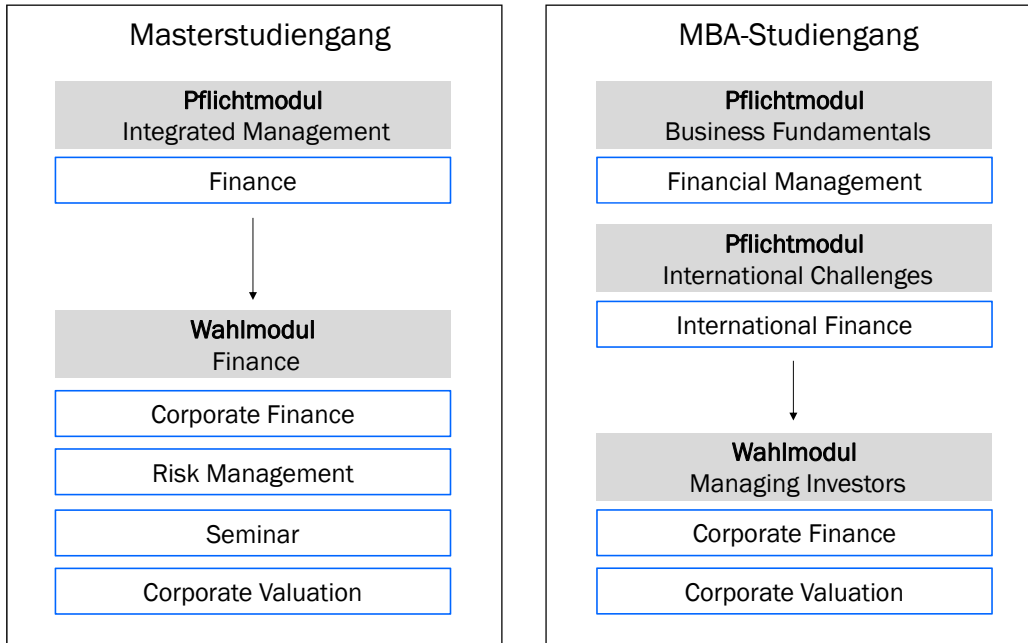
Masterstudiengang

Pflichtmodul
Integrated Management

Finance

Wahlmodul
Finance

Corporate Finance

Risk Management

Seminar

Corporate Valuation

MBA-Studiengang

Pflichtmodul
Business Fundamentals

Financial Management

Pflichtmodul
International Challenges

International Finance

Wahlmodul
Managing Investors

Corporate Finance

Corporate Valuation